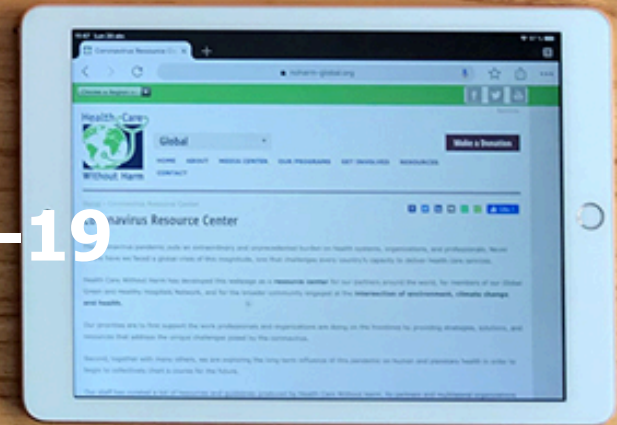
Coronavirus Resource Ce ×

noharm-global.org

Choose a Region

Health Care Without Harm

Global

Make a Donation

HOME ABOUT MEDIA CENTER OUR PROGRAMS GET INVOLVED RESOURCES CONTACT

-19

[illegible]navirus Resource Center

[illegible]

Health Care Without Harm has developed this webpage as a resource center for our partners around the world, for members of our Global Green and Healthy Hospitals Network, and for the broader community engaged at the intersection of environment, climate change and health.

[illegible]

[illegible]

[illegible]